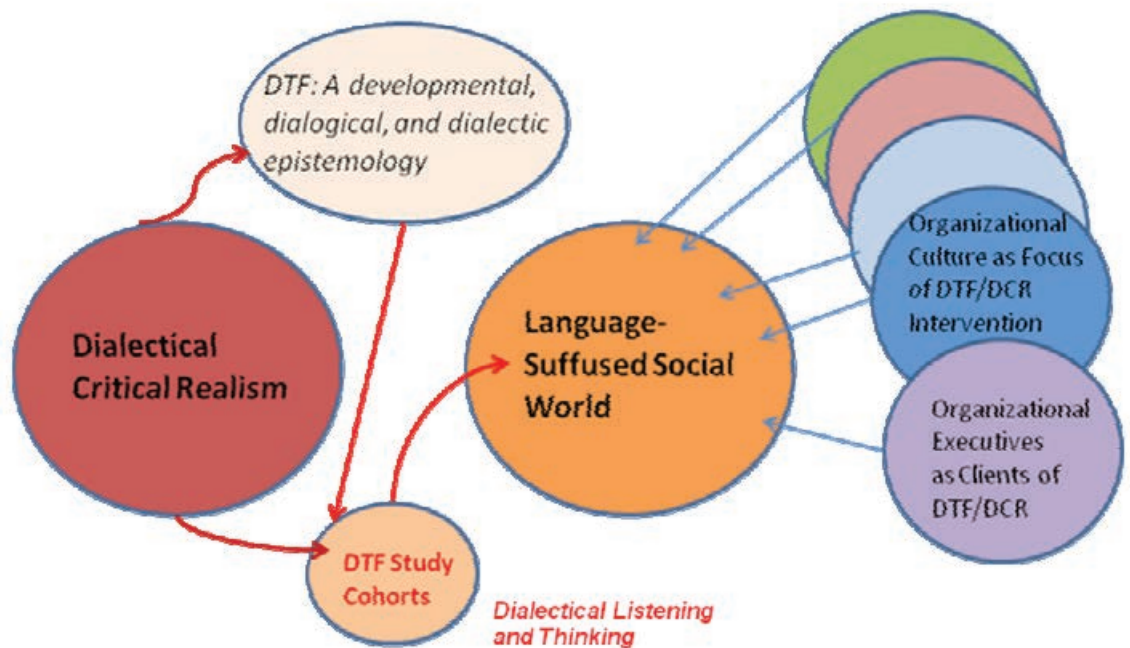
DTF: A developmental, dialogical, and dialectic epistemology

Dialectical Critical Realism

Language-Suffused Social World

Organizational Culture as Focus of DTF/DCR Intervention

Organizational Executives as Clients of DTF/DCR

DTF Study Cohorts

Dialectical Listening and Thinking